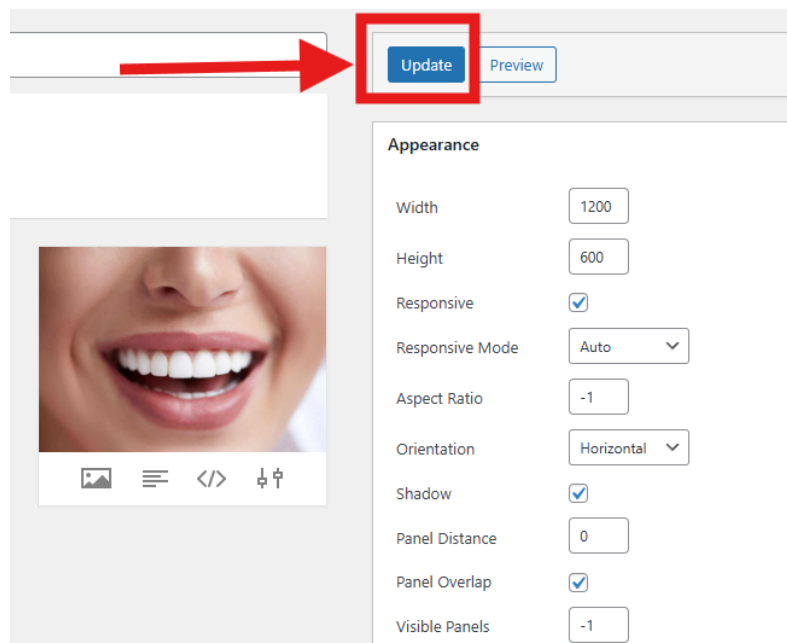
Update
Preview

Appearance

| | |
|---|---|
| Width | 1200 |
| Height | 600 |
| Responsive | |
| Responsive Mode | Auto |
| Aspect Ratio | -1 |
| Orientation | Horizontal |
| Shadow | |
| Panel Distance | 0 |
| Panel Overlap | |
| Visible Panels | -1 |